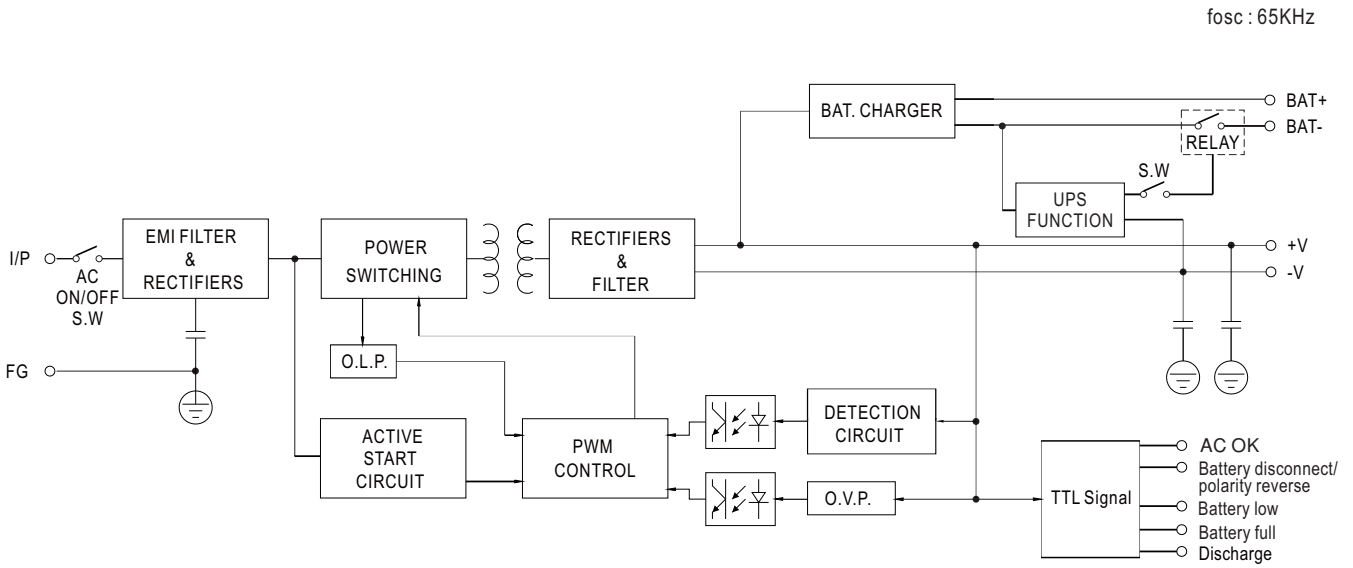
fosc : 65KHz

BAT. CHARGER

BAT+

BAT-

RELAY

S.W

UPS FUNCTION

I/P

AC ON/OFF S.W

EMI FILTER & RECTIFIERS

POWER SWITCHING

RECTIFIERS & FILTER

+V

-V

FG

O.L.P.

ACTIVE START CIRCUIT

PWM CONTROL

DETECTION CIRCUIT

O.V.P.

TTL Signal

AC OK

Battery disconnect/ polarity reverse

Battery low

Battery full

Discharge